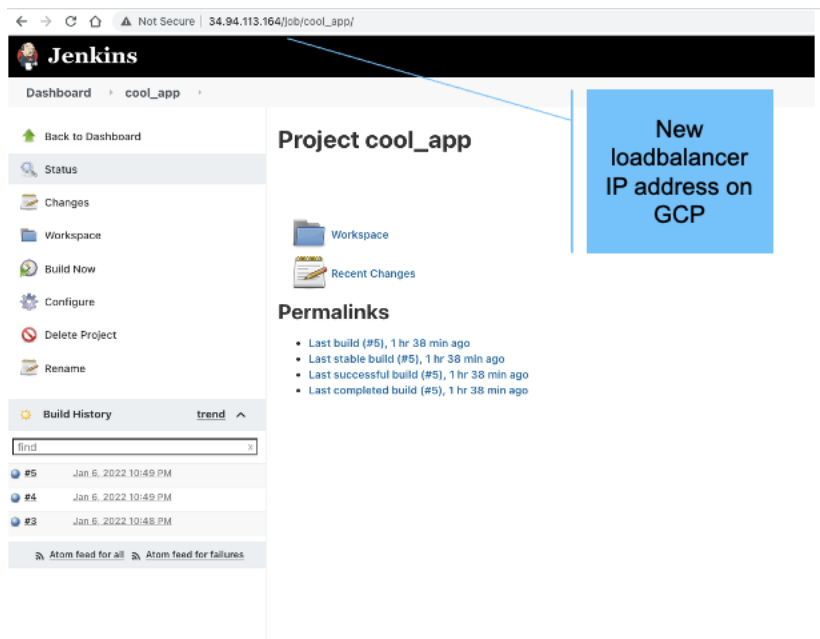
Not Secure | 34.94.113.164/job/cool_app/

Jenkins

Dashboard › cool_app ›

Back to Dashboard
Status
Changes
Workspace
Build Now
Configure
Delete Project
Rename

Build History trend

find

#5 Jan 6, 2022 10:49 PM
#4 Jan 6, 2022 10:49 PM
#3 Jan 6, 2022 10:48 PM

Atom feed for all Atom feed for failures

Project cool_app

New loadbalancer IP address on GCP

Workspace

Recent Changes

Permalinks

- Last build (#5), 1 hr 38 min ago
- Last stable build (#5), 1 hr 38 min ago
- Last successful build (#5), 1 hr 38 min ago
- Last completed build (#5), 1 hr 38 min ago